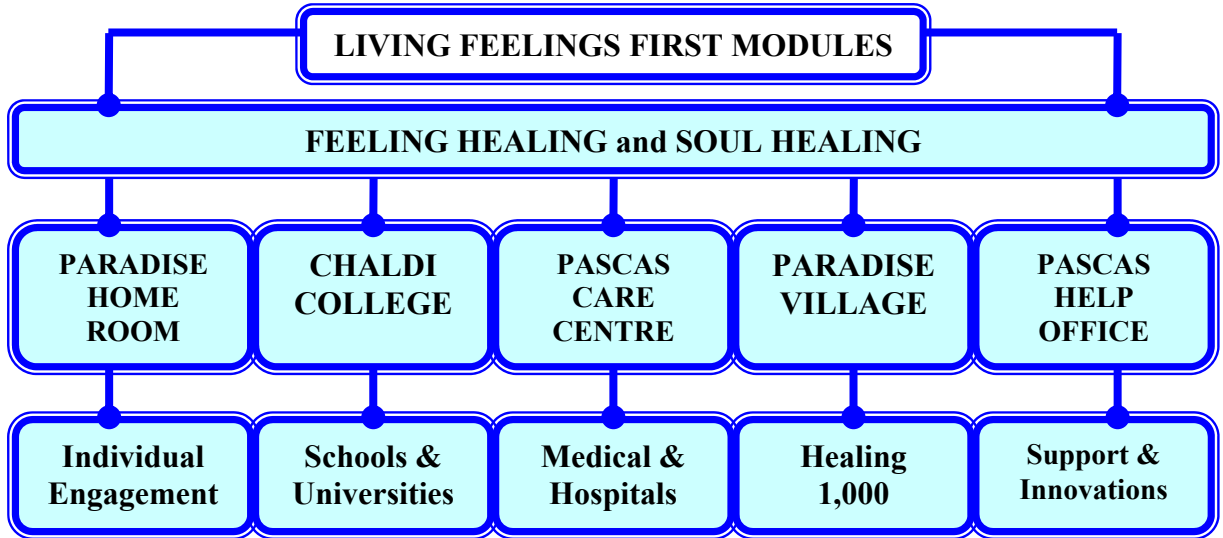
LIVING FEELINGS FIRST MODULES

FEELING HEALING and SOUL HEALING

PARADISE HOME ROOM

CHALDI COLLEGE

PASCAS CARE CENTRE

PARADISE VILLAGE

PASCAS HELP OFFICE

Individual Engagement

Schools & Universities

Medical & Hospitals

Healing 1,000

Support & Innovations